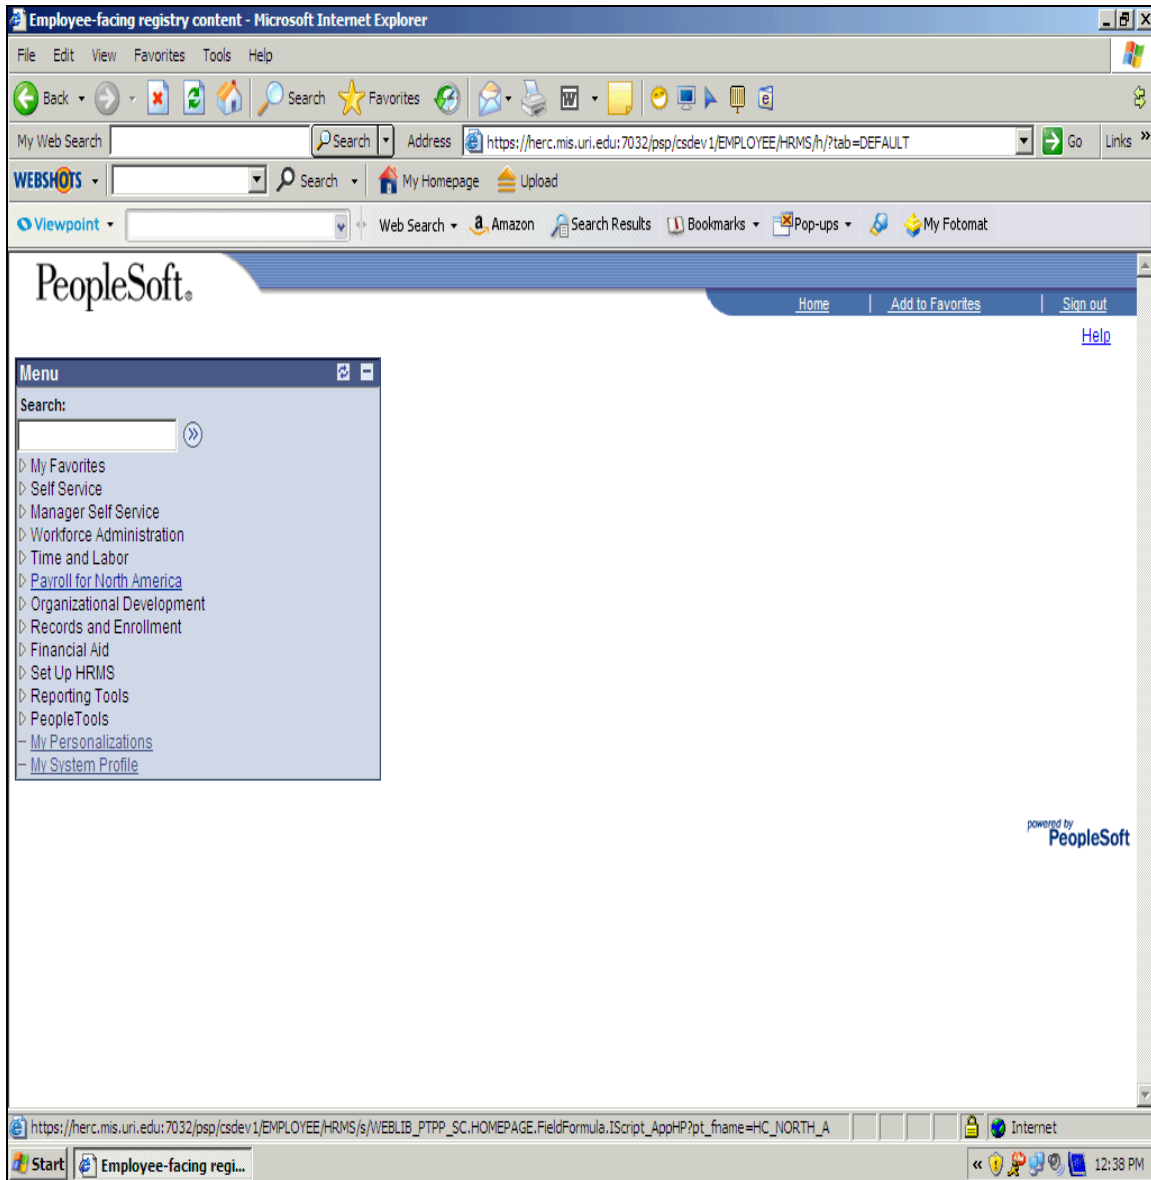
Employee-facing registry content - Microsoft Internet Explorer

File Edit View Favorites Tools Help

Back Search Favorites

My Web Search Search Address https://herc.mis.uri.edu:7032/psp/csdev1/EMPLOYEE/HRMS/h/?tab=DEFAULT Go Links

WEBSHOTS Search My Homepage Upload

Viewpoint Web Search Amazon Search Results Bookmarks Pop-ups My Fotomat

PeopleSoft.

Home | Add to Favorites | Sign out

Help

Menu

Search:

My Favorites
Self Service
Manager Self Service
Workforce Administration
Time and Labor
Payroll for North America
Organizational Development
Records and Enrollment
Financial Aid
Set Up HRMS
Reporting Tools
PeopleTools
My Personalizations
My System Profile

powered by PeopleSoft

https://herc.mis.uri.edu:7032/psp/csdev1/EMPLOYEE/HRMS/s/WEBLIB_PTPP_SC.HOMEPAGE.FieldFormula.IScript_AppHP?pt_fname=HC_NORTH_A Internet

Start Employee-facing regi... 12:38 PM